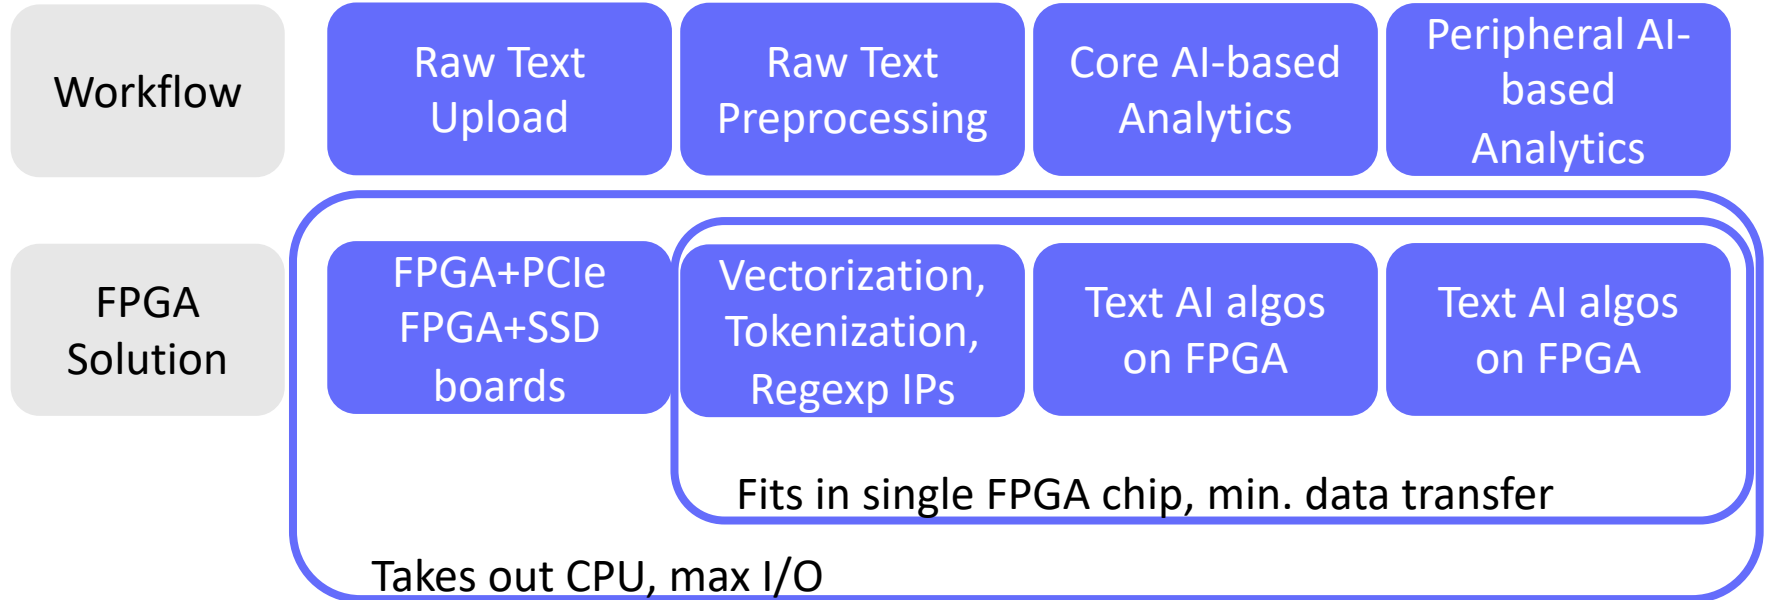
Workflow

Raw Text Upload

Raw Text Preprocessing

Core AI-based Analytics

Peripheral AI-based Analytics

FPGA Solution

FPGA+PCIe FPGA+SSD boards

Vectorization, Tokenization, Regexp IPs

Text AI algos on FPGA

Text AI algos on FPGA

Fits in single FPGA chip, min. data transfer

Takes out CPU, max I/O